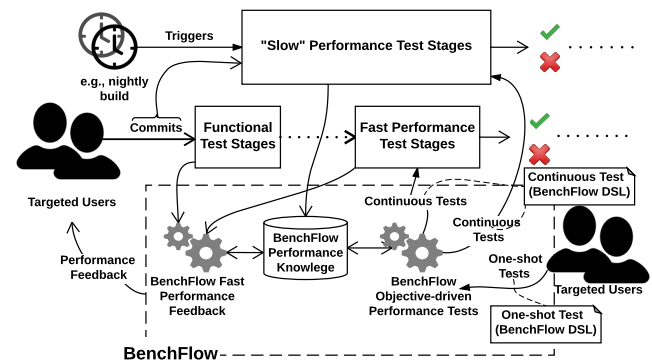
Triggers

"Slow" Performance Test Stages

e.g., nightly build

Commits

Functional Test Stages

Fast Performance Test Stages

Targeted Users

Continuous Test (BenchFlow DSL)

Continuous Tests

Continuous Tests

BenchFlow Performance Knowlege

Performance Feedback

BenchFlow Fast Performance Feedback

BenchFlow Objective-driven Performance Tests

One-shot Tests

Targeted Users

One-shot Test (BenchFlow DSL)

BenchFlow